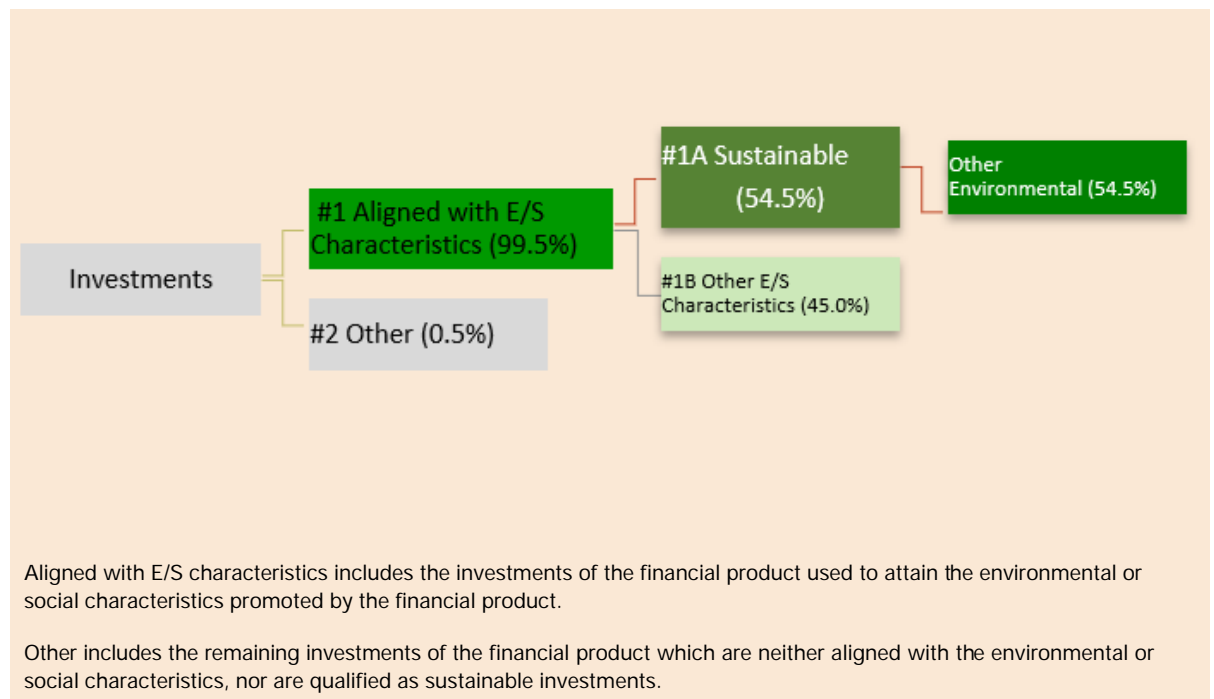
Investments

#1 Aligned with E/S Characteristics (99.5%)

#2 Other (0.5%)

#1A Sustainable (54.5%)

#1B Other E/S Characteristics (45.0%)

Other Environmental (54.5%)

Aligned with E/S characteristics includes the investments of the financial product used to attain the environmental or social characteristics promoted by the financial product.

Other includes the remaining investments of the financial product which are neither aligned with the environmental or social characteristics, nor are qualified as sustainable investments.